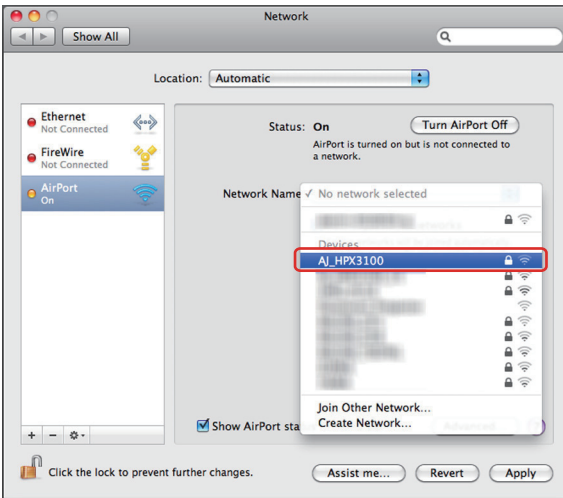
Network

Show All

Location: Automatic

Ethernet
Not Connected

FireWire
Not Connected

AirPort
On

Status: On

Turn AirPort Off

AirPort is turned on but is not connected to a network.

Network Name ✓ No network selected

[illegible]

Devices

AJ_HPX3100

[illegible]

Join Other Network...
Create Network...

Show AirPort sta

+ − ⚙

Click the lock to prevent further changes.

Assist me...

Revert

Apply